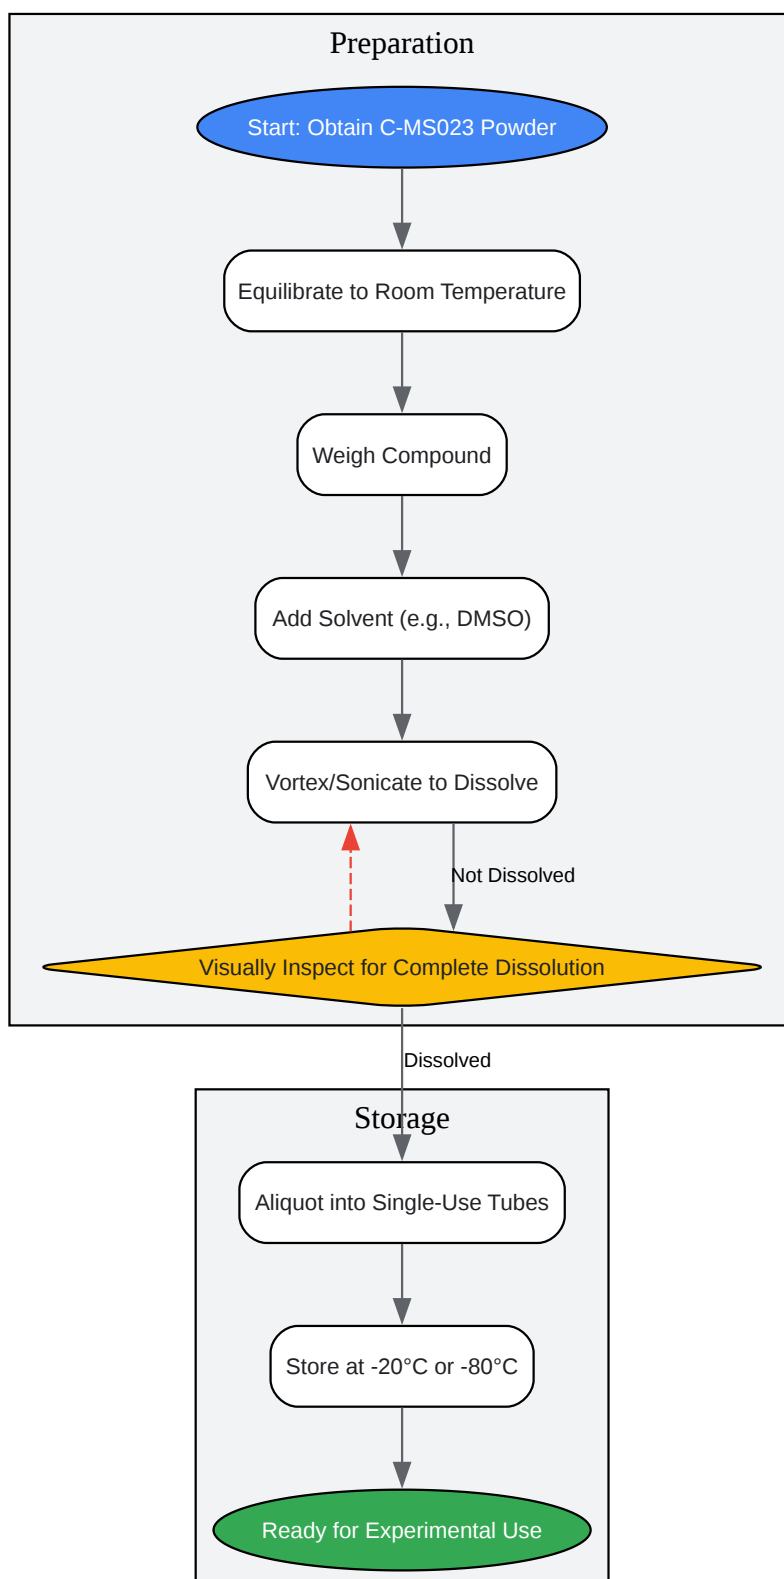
Preparation

Start: Obtain C-MS023 Powder

Equilibrate to Room Temperature

Weigh Compound

Add Solvent (e.g., DMSO)

Vortex/Sonicate to Dissolve

Not Dissolved

Visually Inspect for Complete Dissolution

Dissolved

Storage

Aliquot into Single-Use Tubes

Store at -20°C or -80°C

Ready for Experimental Use